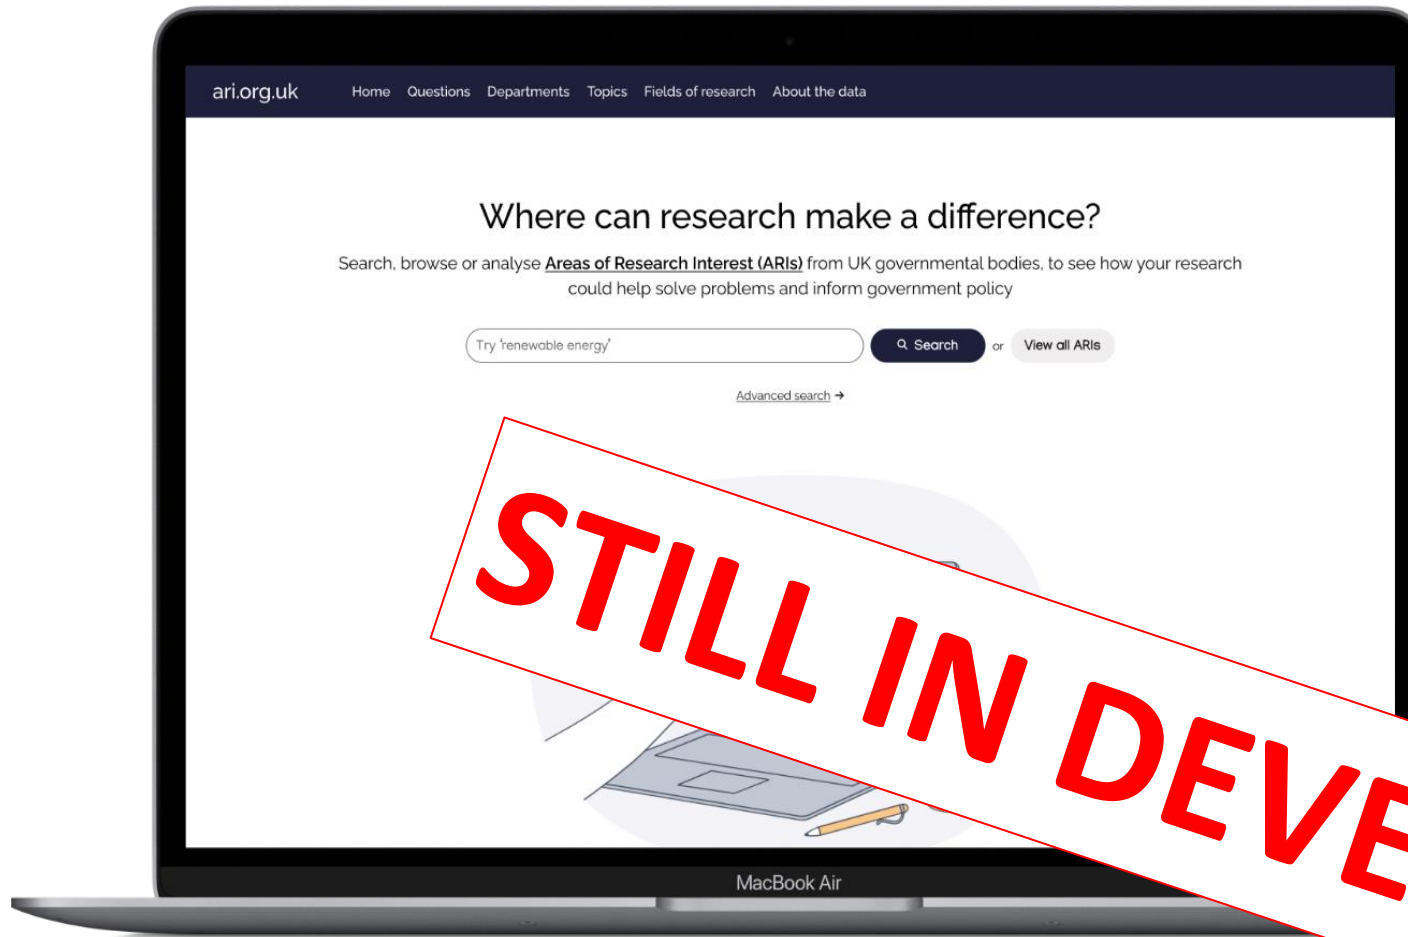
ari.org.uk Home Questions Departments Topics Fields of research About the data

Where can research make a difference?

Search, browse or analyse Areas of Research Interest (ARIs) from UK governmental bodies, to see how your research could help solve problems and inform government policy

Try 'renewable energy'

Search

or

View all ARIs

Advanced search →

STILL IN DEVE

MacBook Air